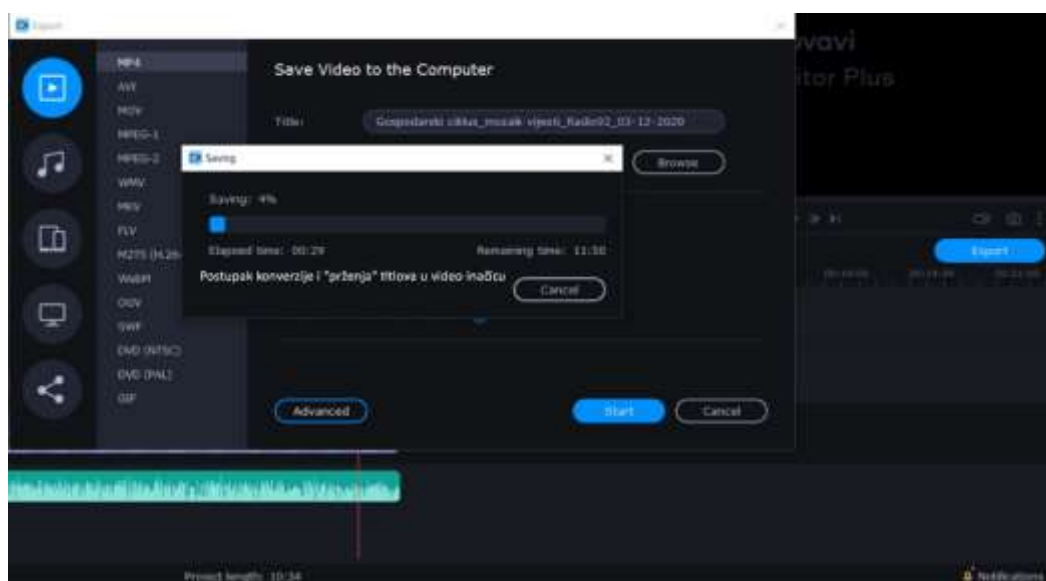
Export

MP4
AVI
MOV
MPEG-1
MPEG-2
WMV
MKV
FLV
M2TS (H.26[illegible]
WebM
OGV
SWF
DVD (NTSC)
DVD (PAL)
GIF

Save Video to the Computer

Title: Gospodarski ciklus_mozaik vijesti_Radio02_03-12-2020

Browse

Saving

Saving: 4%

Elapsed time: 00:29

Remaining time: 11:50

Postupak konverzije i "prženja" titlova u video inačicu

Cancel

Advanced

Start

Cancel

vavi
itor Plus

Export

Project length: 10:34

Notifications